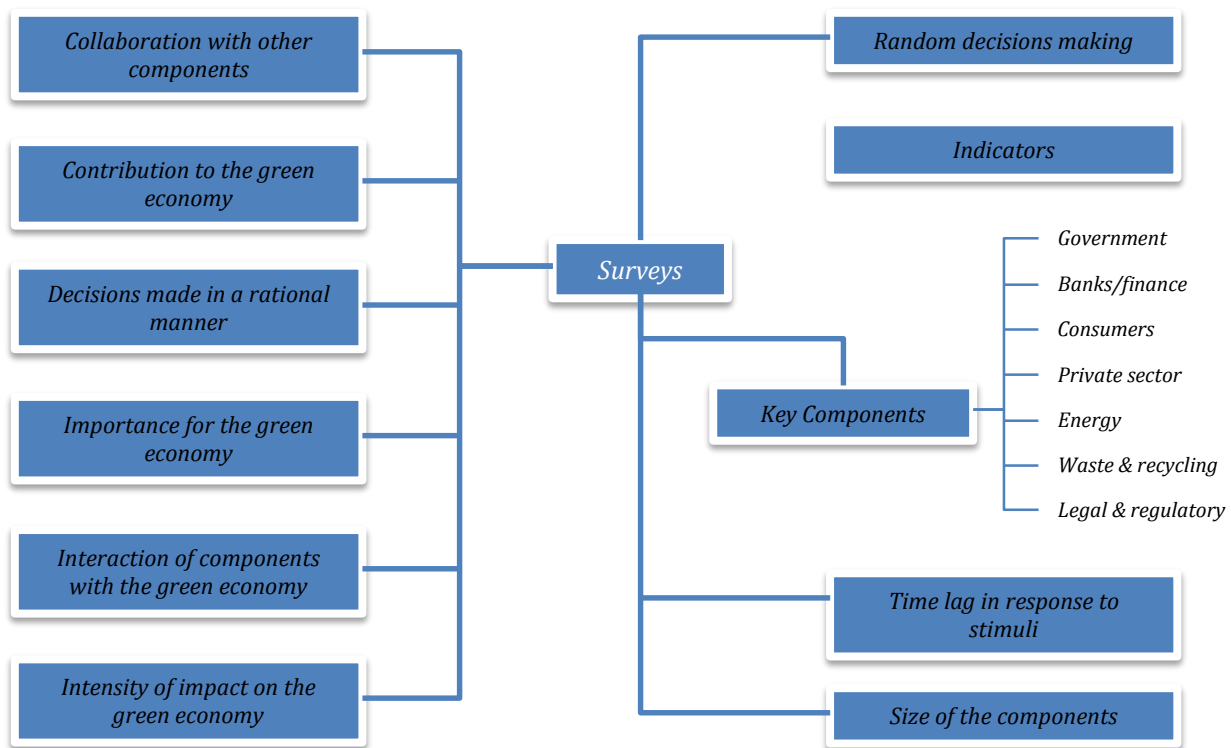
Collaboration with other components

Contribution to the green economy

Decisions made in a rational manner

Importance for the green economy

Interaction of components with the green economy

Intensity of impact on the green economy

Surveys

Random decisions making

Indicators

Key Components

Government

Banks/finance

Consumers

Private sector

Energy

Waste & recycling

Legal & regulatory

Time lag in response to stimuli

Size of the components